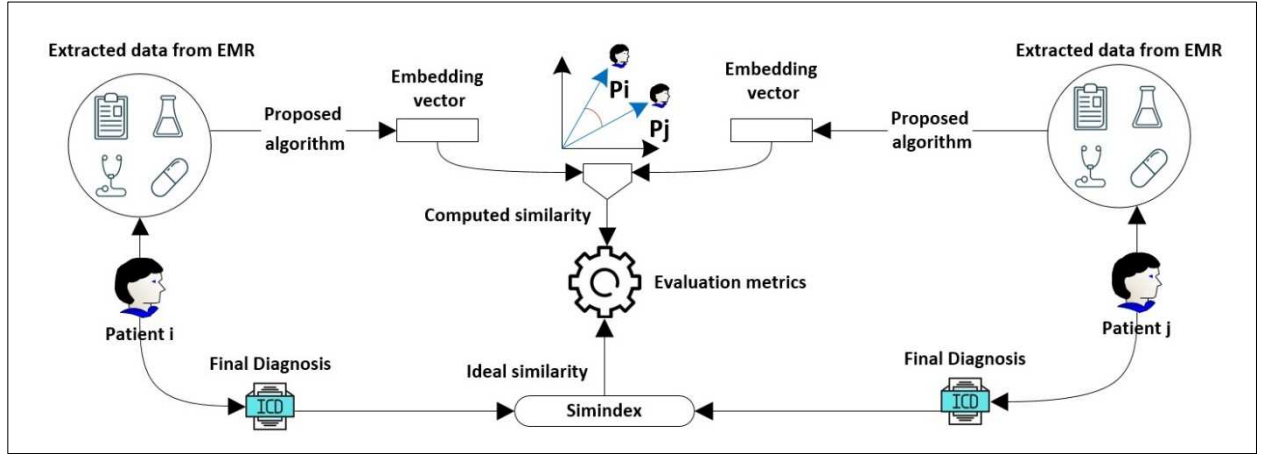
Extracted data from EMR

Proposed algorithm

Embedding vector

Pi

Pj

Embedding vector

Proposed algorithm

Extracted data from EMR

Computed similarity

Evaluation metrics

Patient i

Patient j

Final Diagnosis

ICD

Ideal similarity

Simindex

Final Diagnosis

ICD